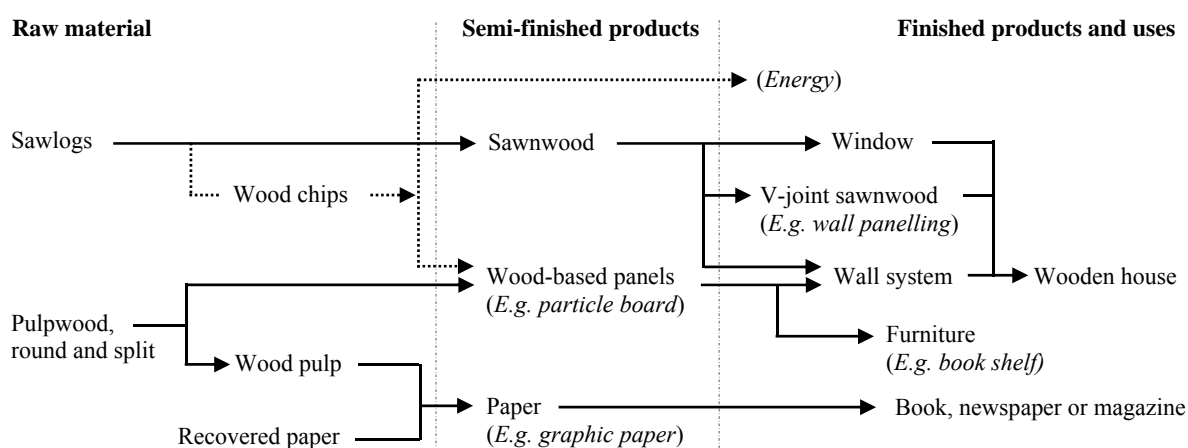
Raw material

Semi-finished products

Finished products and uses

(*Energy*)

Sawlogs

Sawnwood

Window

Wood chips

V-joint sawnwood
(*E.g. wall panelling*)

Wood-based panels
(*E.g. particle board*)

Wall system

Wooden house

Pulpwood, round and split

Furniture
(*E.g. book shelf)*

Wood pulp

Paper
(*E.g. graphic paper*)

Book, newspaper or magazine

Recovered paper